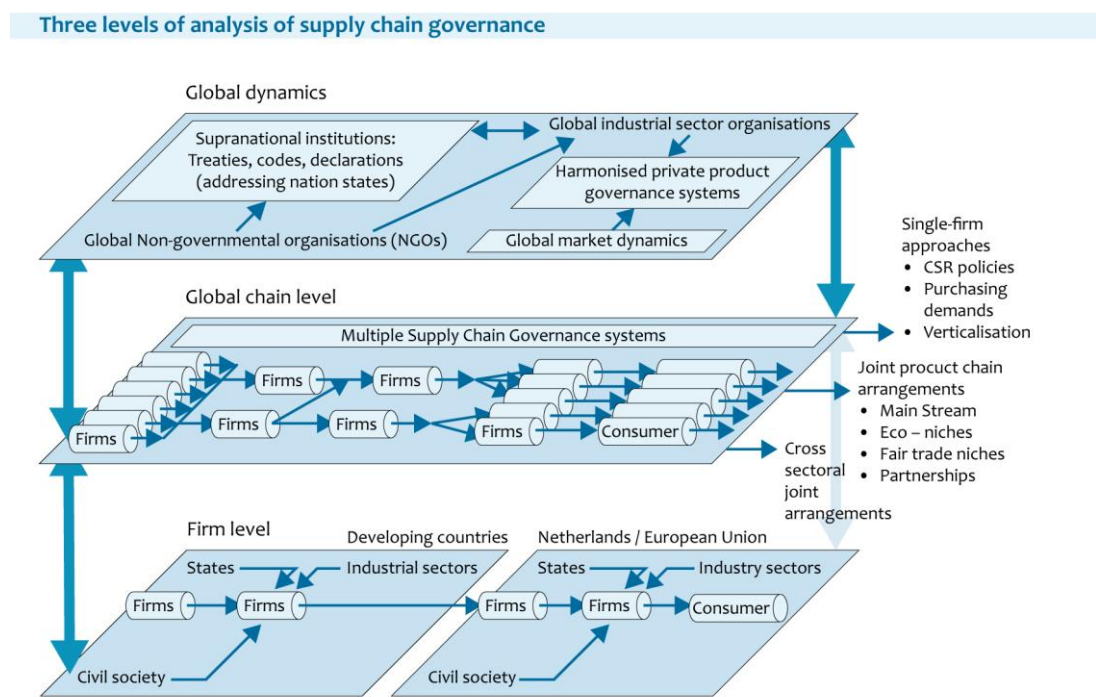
Three levels of analysis of supply chain governance

Global dynamics

Supranational institutions: Treaties, codes, declarations (addressing nation states)

Global industrial sector organisations

Harmonised private product governance systems

Global Non-governmental organisations (NGOs)

Global market dynamics

Single-firm approaches
• CSR policies
• Purchasing demands
• Verticalisation

Global chain level

Multiple Supply Chain Governance systems

Firms

Firms

Firms

Firms

Firms

Firms

Consumer

Joint procuct chain arrangements
• Main Stream
• Eco – niches
• Fair trade niches
• Partnerships

Cross sectoral joint arrangements

Firm level

Developing countries

Netherlands / European Union

States

Industrial sectors

States

Industry sectors

Firms

Firms

Firms

Firms

Consumer

Civil society

Civil society